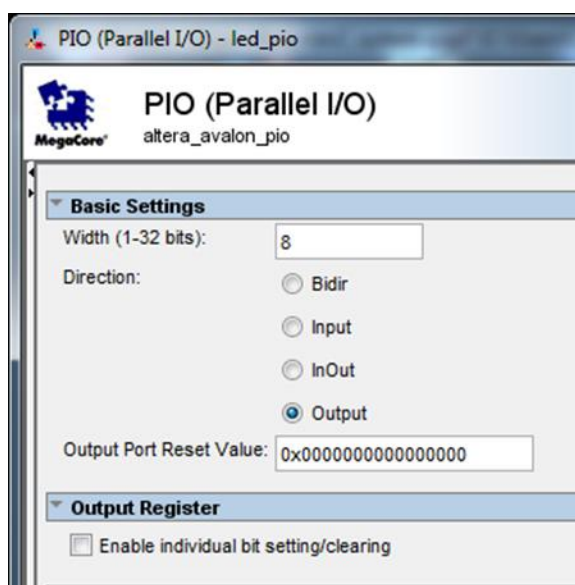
PIO (Parallel I/O) - led_pio

MegaCore

PIO (Parallel I/O)
altera_avalon_pio

Basic Settings
Width (1-32 bits): 8
Direction:
Bidir
Input
InOut
Output
Output Port Reset Value: 0x0000000000000000

Output Register
Enable individual bit setting/clearing